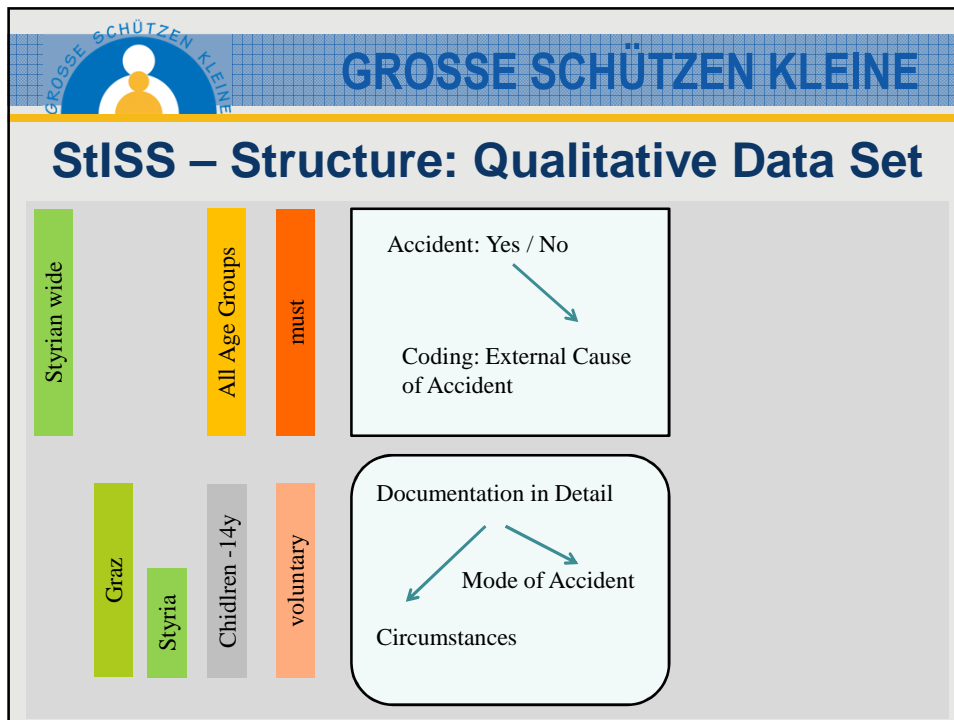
GROSSE SCHÜTZEN KLEINE

GROSSE SCHÜTZEN KLEINE

StISS – Structure: Qualitative Data Set

Styrian wide

All Age Groups

must

Accident: Yes / No

Coding: External Cause of Accident

Graz

Styria

Chidlren -14y

voluntary

Documentation in Detail

Mode of Accident

Circumstances